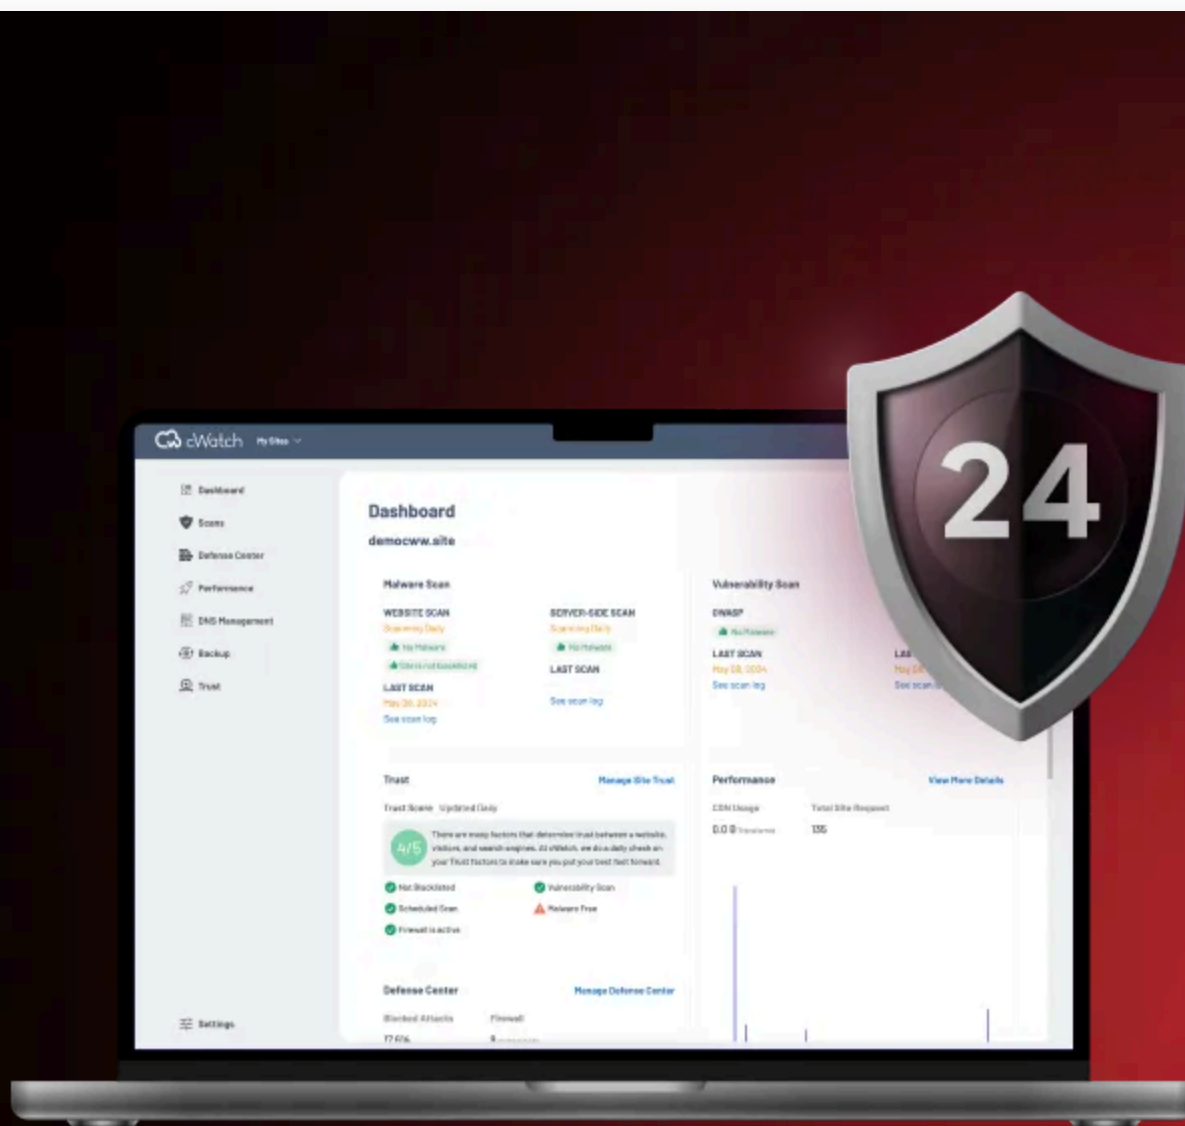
cWatch My Sites

Dashboard
Scans
Defense Center
Performance
DNS Management
Backup
Trust

Settings

Dashboard
democww.site

Malware Scan

WEBSITE SCAN
Scanning Daily
No Malware
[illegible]
LAST SCAN
May 08, 2024
See scan log

SERVER-SIDE SCAN
Scanning Daily
No Malware
LAST SCAN
See scan log

Vulnerability Scan
OWASP
No Malware
LAST SCAN
May 08, 2024
See scan log

LA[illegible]
May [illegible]
See scan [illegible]

Trust
Manage Site Trust
Trust Score Updated Daily
4/5
There are many factors that determine trust between a website, visitors, and search engines. At cWatch, we do a daily check on your Trust factors to make sure you put your best foot forward.
Not Blacklisted
Vulnerability Scan
Scheduled Scan
Malware Free
Firewall is active

Performance
View More Details
CDN Usage
0.0 B Transferred
Total Site Request
135

Defense Center
Manage Defense Center
Blocked Attacks
17,674
Firewall
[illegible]

24